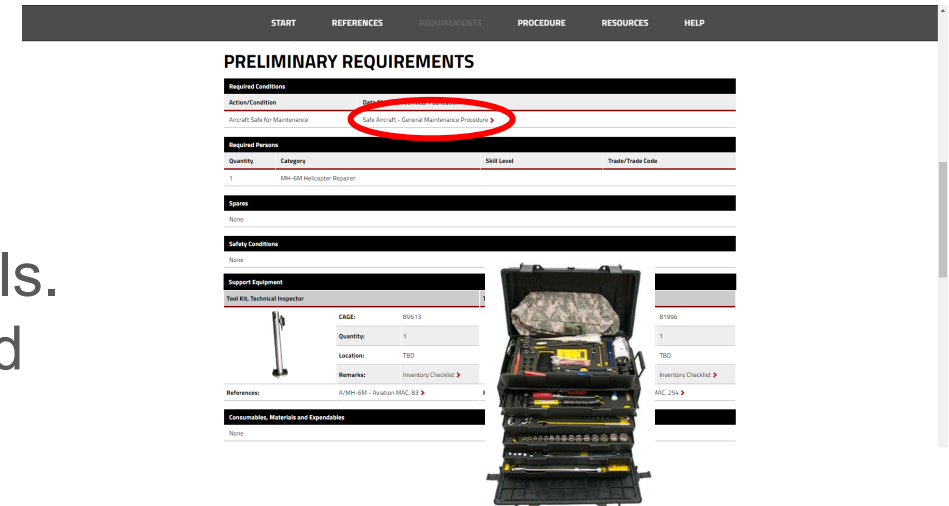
START REFERENCES REQUIREMENTS PROCEDURE RESOURCES HELP

PRELIMINARY REQUIREMENTS

Required Conditions

| Action/Condition | Data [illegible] |
|---|---|
| Aircraft Safe for Maintenance | Safe Aircraft - General Maintenance Procedure > |

Required Persons

| Quantity | Category | Skill Level | Trade/Trade Code |
|---|---|---|---|
| 1 | MH-6M Helicopter Repairer | | |

Spares

None

Safety Conditions

None

Support Equipment

Tool Kit, Technical Inspector

| | |
|---|---|
| CAGE: | 8V613 |
| Quantity: | 1 |
| Location: | TBD |
| Remarks: | Inventory Checklist > |

References: A/MH-6M - Aviation MAC, 83 >

81996
1
TBD
Inventory Checklist >
MAC, 254 >

Consumables, Materials and Expendables

None

ls.
d